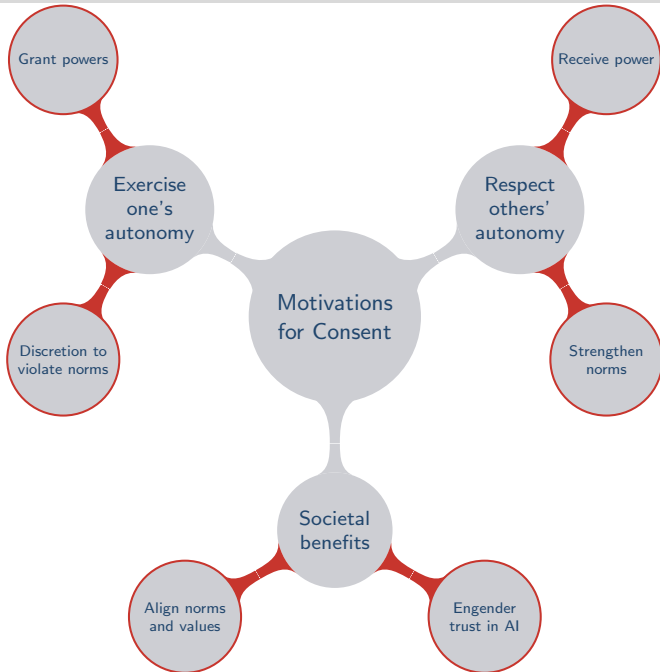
Grant powers

Exercise one's autonomy

Discretion to violate norms

Motivations for Consent

Receive power

Respect others' autonomy

Strengthen norms

Societal benefits

Align norms and values

Engender trust in AI